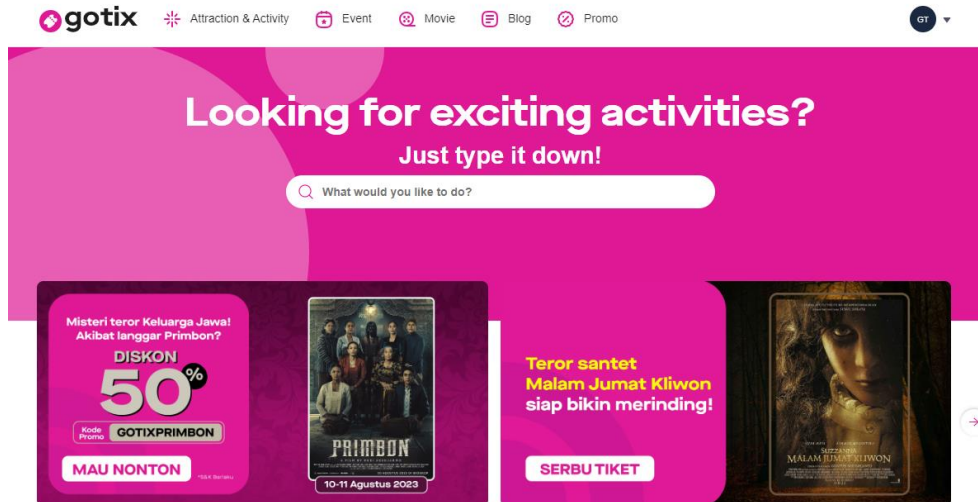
gotix Attraction & Activity Event Movie Blog Promo GT

Looking for exciting activities?

Just type it down!

What would you like to do?

Misteri teror Keluarga Jawa! Akibat langgar Primbon?

DISKON 50%

Kode Promo GOTIXPRIMBON

MAU NONTON

*S&K Berlaku

PRIMBON

10-11 Agustus 2023

Teror santet Malam Jumat Kliwon siap bikin merinding!

SERBU TIKET

SUZZANNA MALAM JUMAT KLIWON